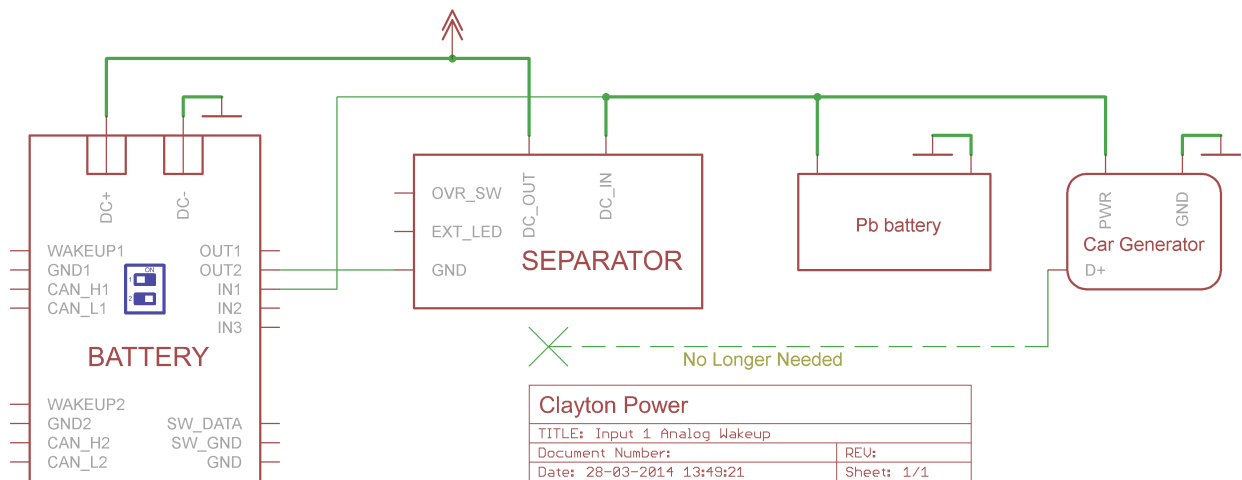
DC+
DC-
WAKEUP1
GND1
CAN_H1
CAN_L1
ON
1
2
OUT1
OUT2
IN1
IN2
IN3
BATTERY
WAKEUP2
GND2
CAN_H2
CAN_L2
SW_DATA
SW_GND
GND

OVR_SW
EXT_LED
GND
DC_OUT
DC_IN
SEPARATOR

Pb battery

PWR
GND
Car Generator
D+

No Longer Needed

| Clayton Power | |
|---|---|
| TITLE: Input 1 Analog Wakeup | |
| Document Number: | REV: |
| Date: 28-03-2014 13:49:21 | Sheet: 1/1 |